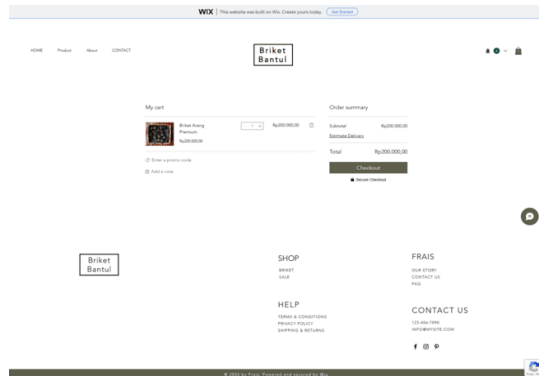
WIX | This website was built on Wix. Create yours today. Get Started

HOME Product About CONTACT

Briket Bantul

My cart

Briket Arang Premium
Rp200.000,00

1

Rp200.000,00

Enter a promo code

Add a note

Order summary

Subtotal Rp200.000,00

Estimate Delivery

Total Rp200.000,00

Checkout

Secure Checkout

Briket Bantul

SHOP

BRIKET
SALE

FRAIS

OUR STORY
CONTACT US
FAQ

HELP

TERMS & CONDITIONS
PRIVACY POLICY
SHIPPING & RETURNS

CONTACT US

123-456-7890
INFO@MYSITE.COM

© 2023 by Frais. Powered and secured by Wix